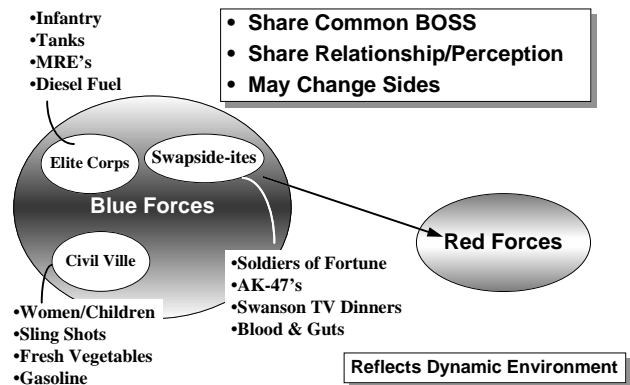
•Infantry
•Tanks
•MRE's
•Diesel Fuel

• Share Common BOSS
• Share Relationship/Perception
• May Change Sides

Elite Corps

Swapside-ites

Blue Forces

Civil Ville

Red Forces

•Soldiers of Fortune
•AK-47's
•Swanson TV Dinners
•Blood & Guts

•Women/Children
•Sling Shots
•Fresh Vegetables
•Gasoline

Reflects Dynamic Environment